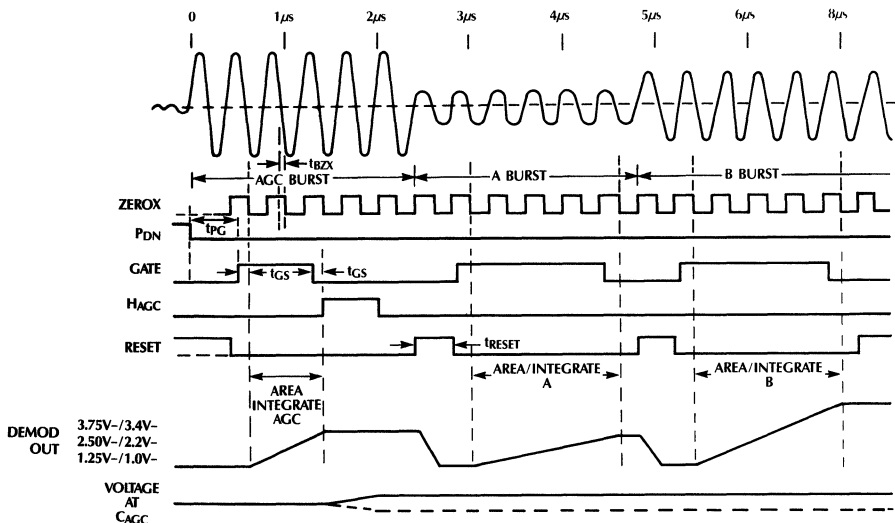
0 1$\mu$s 2$\mu$s 3$\mu$s 4$\mu$s 5$\mu$s 6$\mu$s 8$\mu$s

$t_{BZX}$

AGC BURST

A BURST

B BURST

ZEROX

$P_{DN}$

$t_{PG}$

GATE

$t_{GS}$

$t_{GS}$

$H_{AGC}$

RESET

$t_{RESET}$

AREA INTEGRATE AGC

AREA/INTEGRATE A

AREA/INTEGRATE B

DEMOD OUT

3.75V-/3.4V-

2.50V-/2.2V-

1.25V-/1.0V-

VOLTAGE AT $C_{AGC}$